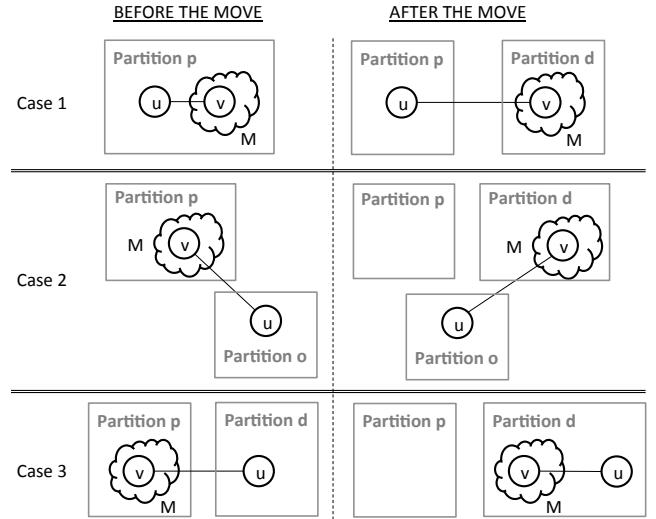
BEFORE THE MOVE

AFTER THE MOVE

Case 1

Partition p
u
v
M

Partition p
u

Partition d
v
M

Case 2

Partition p
M
v
u
Partition o

Partition p

Partition d
M
v
u
Partition o

Case 3

Partition p
v
M

Partition d
u

Partition p

Partition d
v
u
M